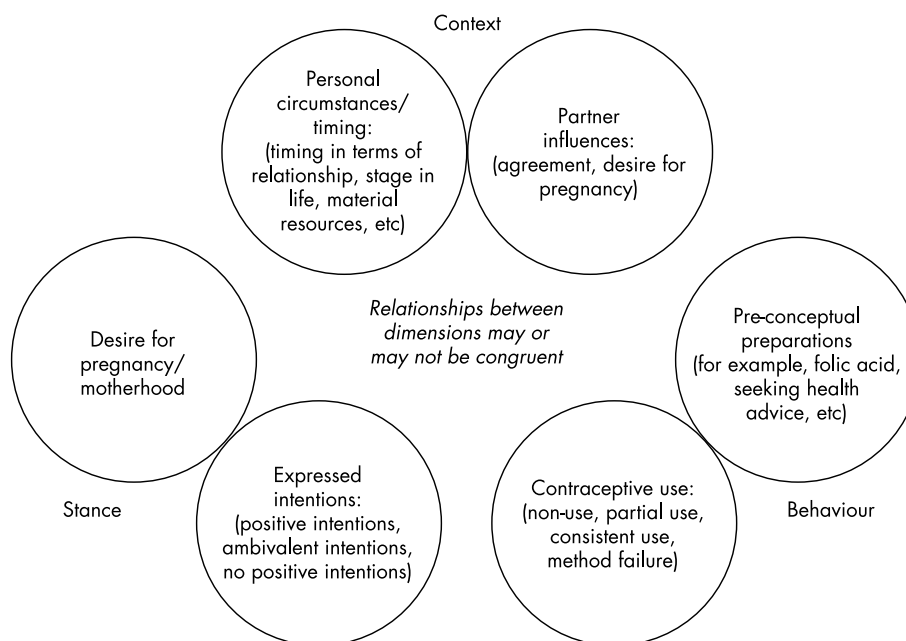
Context

Personal circumstances/ timing: (timing in terms of relationship, stage in life, material resources, etc)

Partner influences: (agreement, desire for pregnancy)

Desire for pregnancy/ motherhood

*Relationships between dimensions may or may not be congruent*

Pre-conceptual preparations (for example, folic acid, seeking health advice, etc)

Stance

Expressed intentions: (positive intentions, ambivalent intentions, no positive intentions)

Contraceptive use: (non-use, partial use, consistent use, method failure)

Behaviour